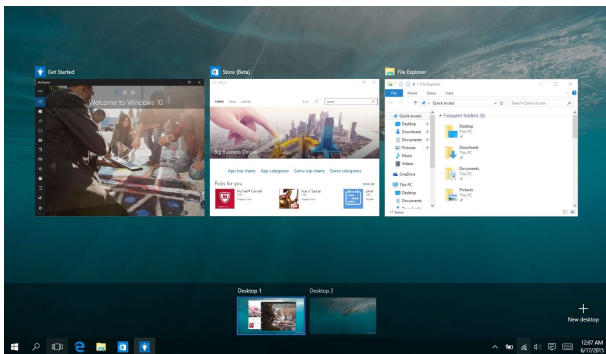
Get Started

Welcome to Windows 10

Store (Beta)

Big Business Director

App top charts   App categories   Game top charts   Game categories

Picks for you

File Explorer

File   Home   Share   View

Quick access

Frequently folders

Desktop

Downloads

Documents

Pictures

Quick access

Desktop

Downloads

Documents

Pictures

Music

Videos

OneDrive

This PC

Desktop

Documents

Desktop 1

Desktop 2

New desktop

12:07 AM
6/17/2015